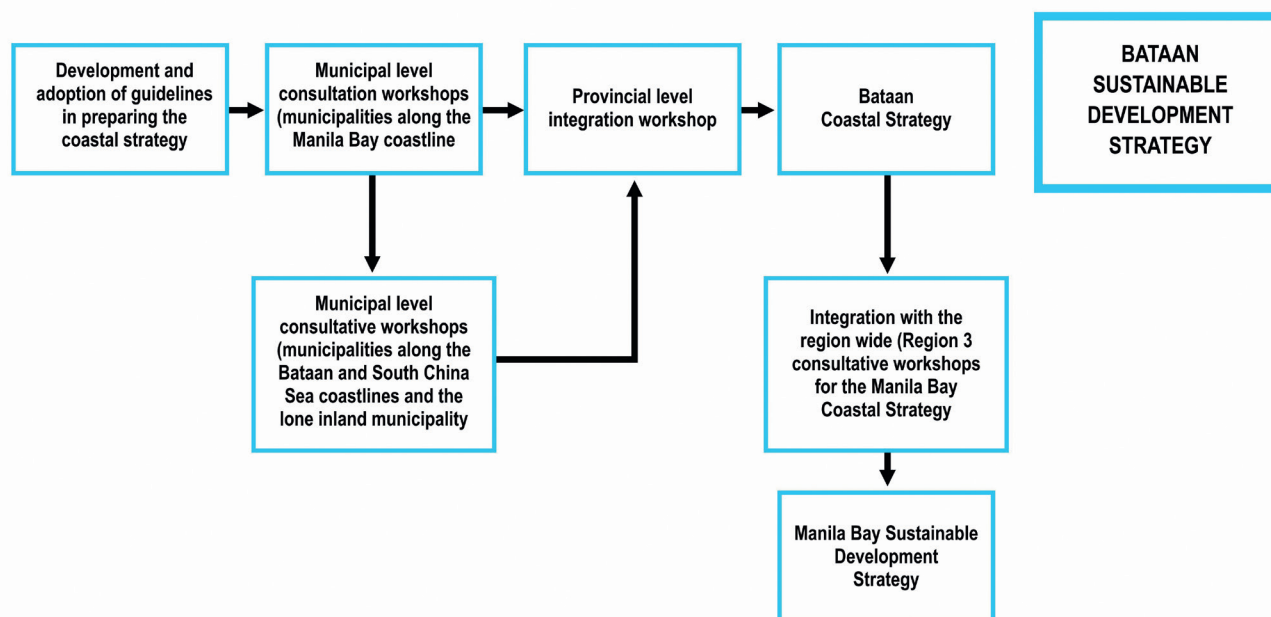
Development and adoption of guidelines in preparing the coastal strategy

Municipal level consultation workshops (municipalities along the Manila Bay coastline

Provincial level integration workshop

Bataan Coastal Strategy

BATAAN SUSTAINABLE DEVELOPMENT STRATEGY

Municipal level consultative workshops (municipalities along the Bataan and South China Sea coastlines and the lone inland municipality

Integration with the region wide (Region 3 consultative workshops for the Manila Bay Coastal Strategy

Manila Bay Sustainable Development Strategy